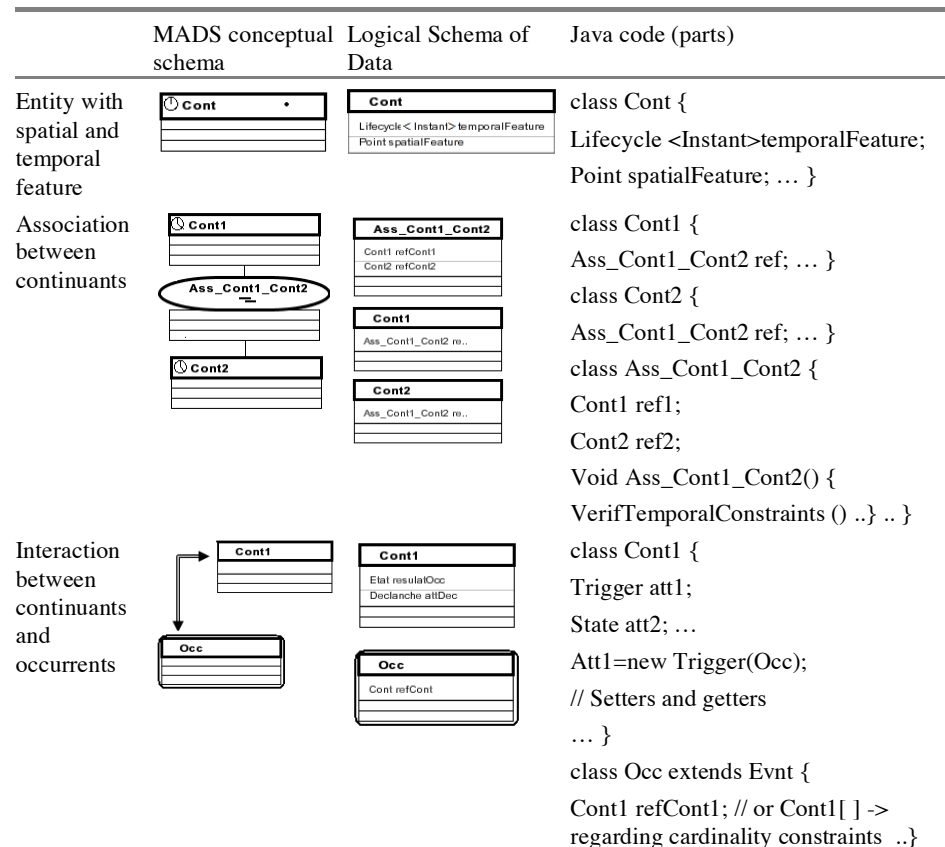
| | MADS conceptual schema | Logical Schema of Data | Java code (parts) |
|---|---|---|---|
| Entity with spatial and temporal feature | Cont | Cont<br>Lifecycle< Instant> temporalFeature<br>Point spatialFeature | class Cont {<br>Lifecycle <Instant>temporalFeature;<br>Point spatialFeature; … } |
| Association between continuants | Cont1<br>Ass_Cont1_Cont2<br>Cont2 | Ass_Cont1_Cont2<br>Cont1 refCont1<br>Cont2 refCont2<br>Cont1<br>Ass_Cont1_Cont2 re..<br>Cont2<br>Ass_Cont1_Cont2 re.. | class Cont1 {<br>Ass_Cont1_Cont2 ref; … }<br>class Cont2 {<br>Ass_Cont1_Cont2 ref; … }<br>class Ass_Cont1_Cont2 {<br>Cont1 ref1;<br>Cont2 ref2;<br>Void Ass_Cont1_Cont2() {<br>VerifTemporalConstraints () ..} .. } |
| Interaction between continuants and occurrents | Cont1<br>Occ | Cont1<br>Etat resulatOcc<br>Declanche attDec<br>Occ<br>Cont refCont | class Cont1 {<br>Trigger att1;<br>State att2; …<br>Att1=new Trigger(Occ);<br>// Setters and getters<br>… }<br>class Occ extends Evnt {<br>Cont1 refCont1; // or Cont1[ ] -> regarding cardinality constraints ..} |